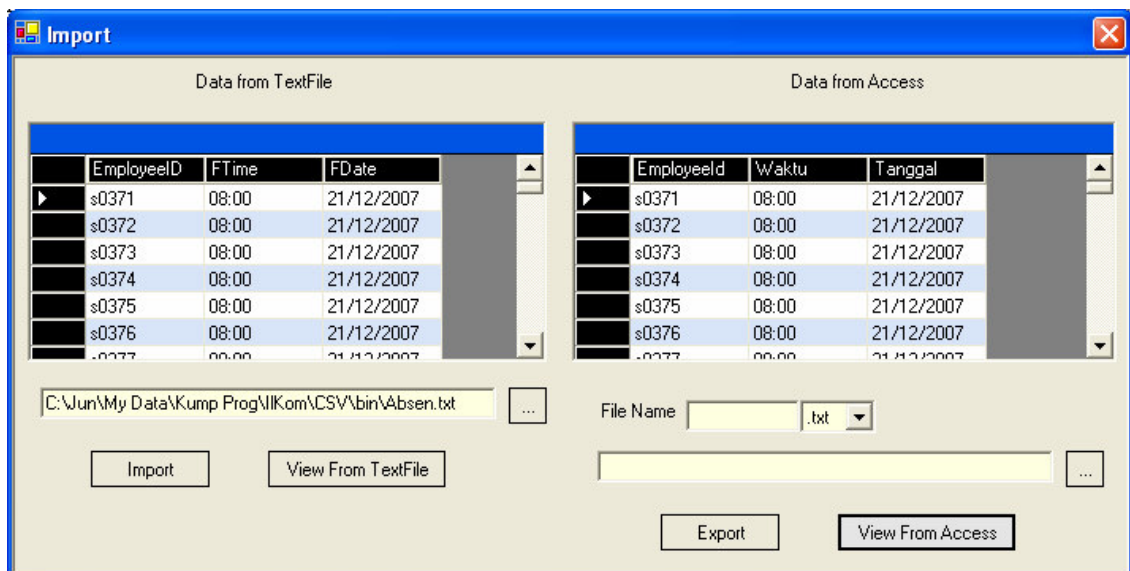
Import

Data from TextFile

| | EmployeeID | FTime | FDate |
|---|---|---|---|
| ▶ | s0371 | 08:00 | 21/12/2007 |
| | s0372 | 08:00 | 21/12/2007 |
| | s0373 | 08:00 | 21/12/2007 |
| | s0374 | 08:00 | 21/12/2007 |
| | s0375 | 08:00 | 21/12/2007 |
| | s0376 | 08:00 | 21/12/2007 |
| | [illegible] | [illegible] | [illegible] |

C:\Jun\My Data\Kump Prog\IlKom\CSV\bin\Absen.txt ...

Import View From TextFile

Data from Access

| | EmployeeId | Waktu | Tanggal |
|---|---|---|---|
| ▶ | s0371 | 08:00 | 21/12/2007 |
| | s0372 | 08:00 | 21/12/2007 |
| | s0373 | 08:00 | 21/12/2007 |
| | s0374 | 08:00 | 21/12/2007 |
| | s0375 | 08:00 | 21/12/2007 |
| | s0376 | 08:00 | 21/12/2007 |
| | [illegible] | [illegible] | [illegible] |

File Name .txt

...

Export View From Access